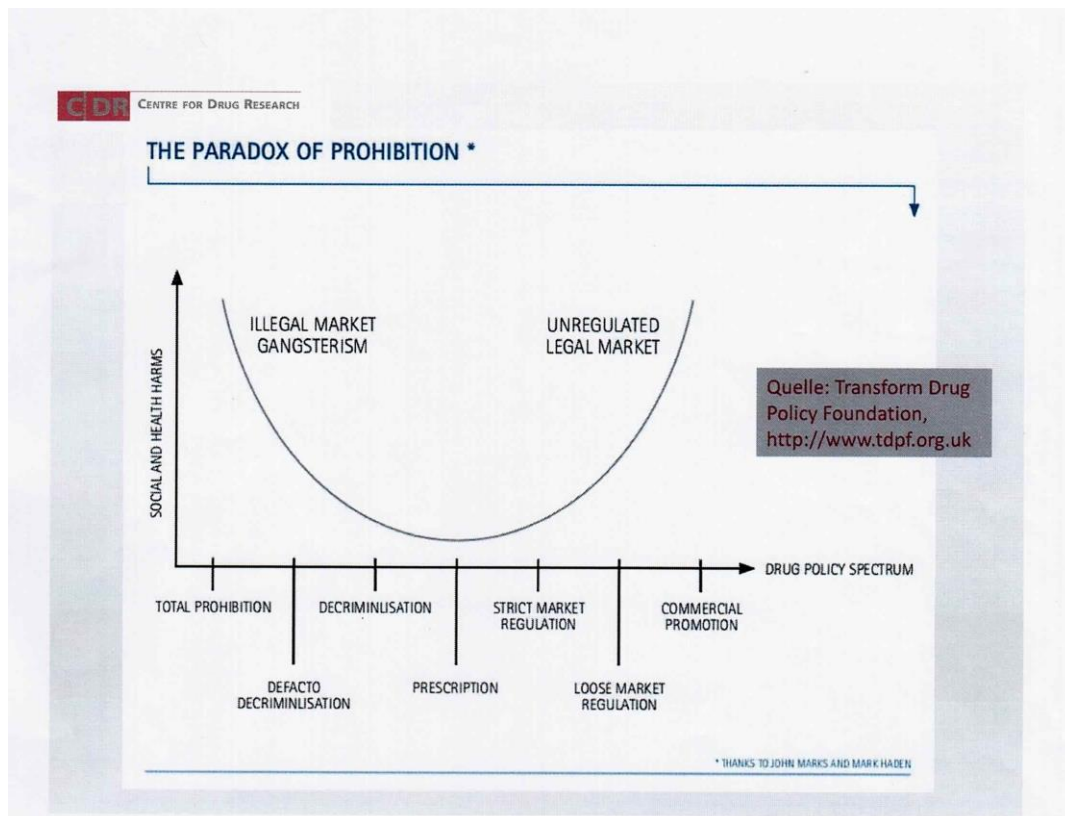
CDR CENTRE FOR DRUG RESEARCH

THE PARADOX OF PROHIBITION *

SOCIAL AND HEALTH HARMS

ILLEGAL MARKET GANGSTERISM

UNREGULATED LEGAL MARKET

Quelle: Transform Drug Policy Foundation, http://www.tdpf.org.uk

DRUG POLICY SPECTRUM

TOTAL PROHIBITION

DECRIMINLISATION

STRICT MARKET REGULATION

COMMERCIAL PROMOTION

DEFACTO DECRIMINLISATION

PRESCRIPTION

LOOSE MARKET REGULATION

* THANKS TO JOHN MARKS AND MARK HADEN